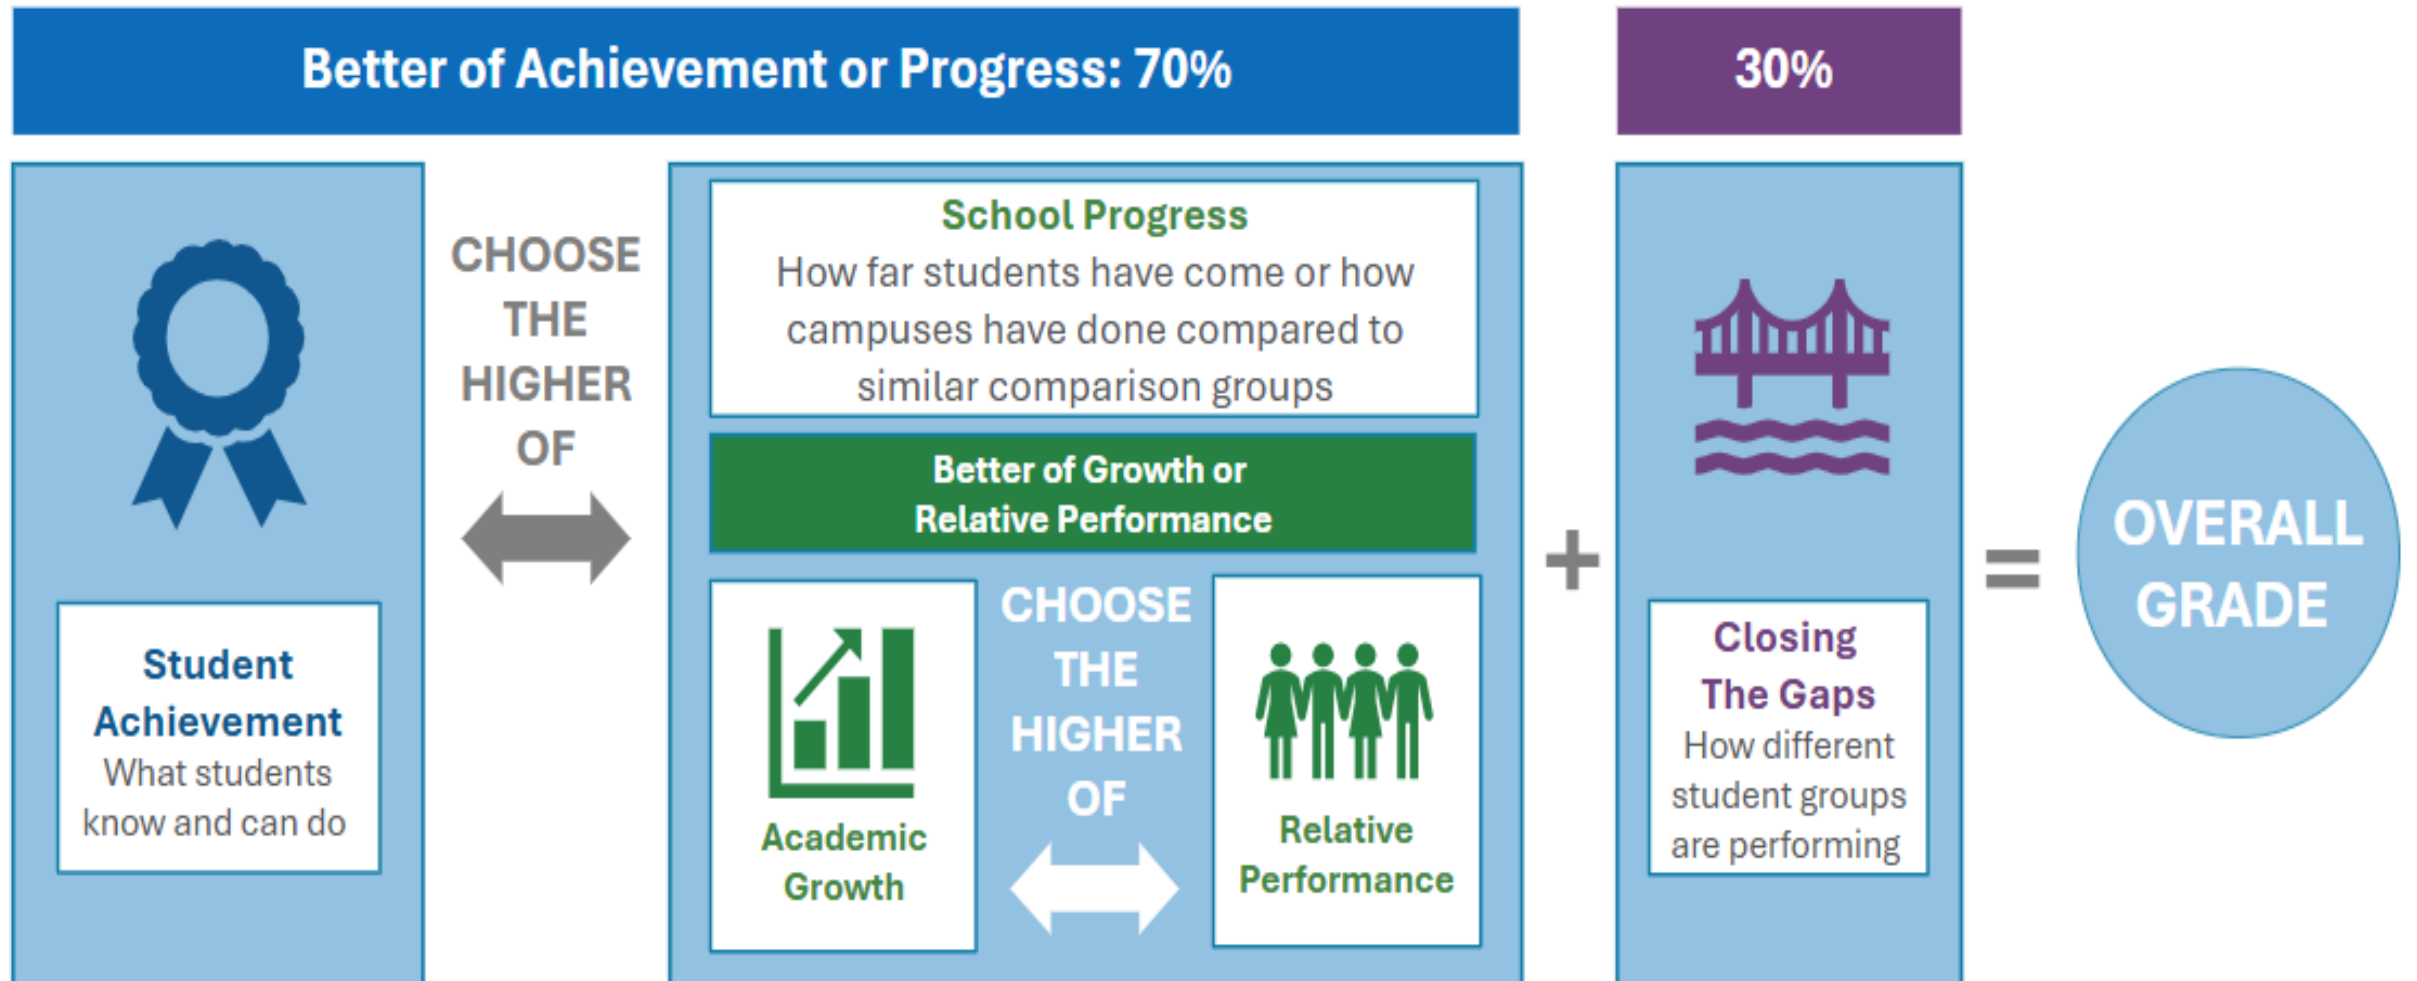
Better of Achievement or Progress: 70%

30%

Student Achievement
What students know and can do

CHOOSE THE HIGHER OF

School Progress
How far students have come or how campuses have done compared to similar comparison groups

Better of Growth or Relative Performance

Academic Growth

CHOOSE THE HIGHER OF

Relative Performance

+

Closing The Gaps
How different student groups are performing

=

OVERALL GRADE